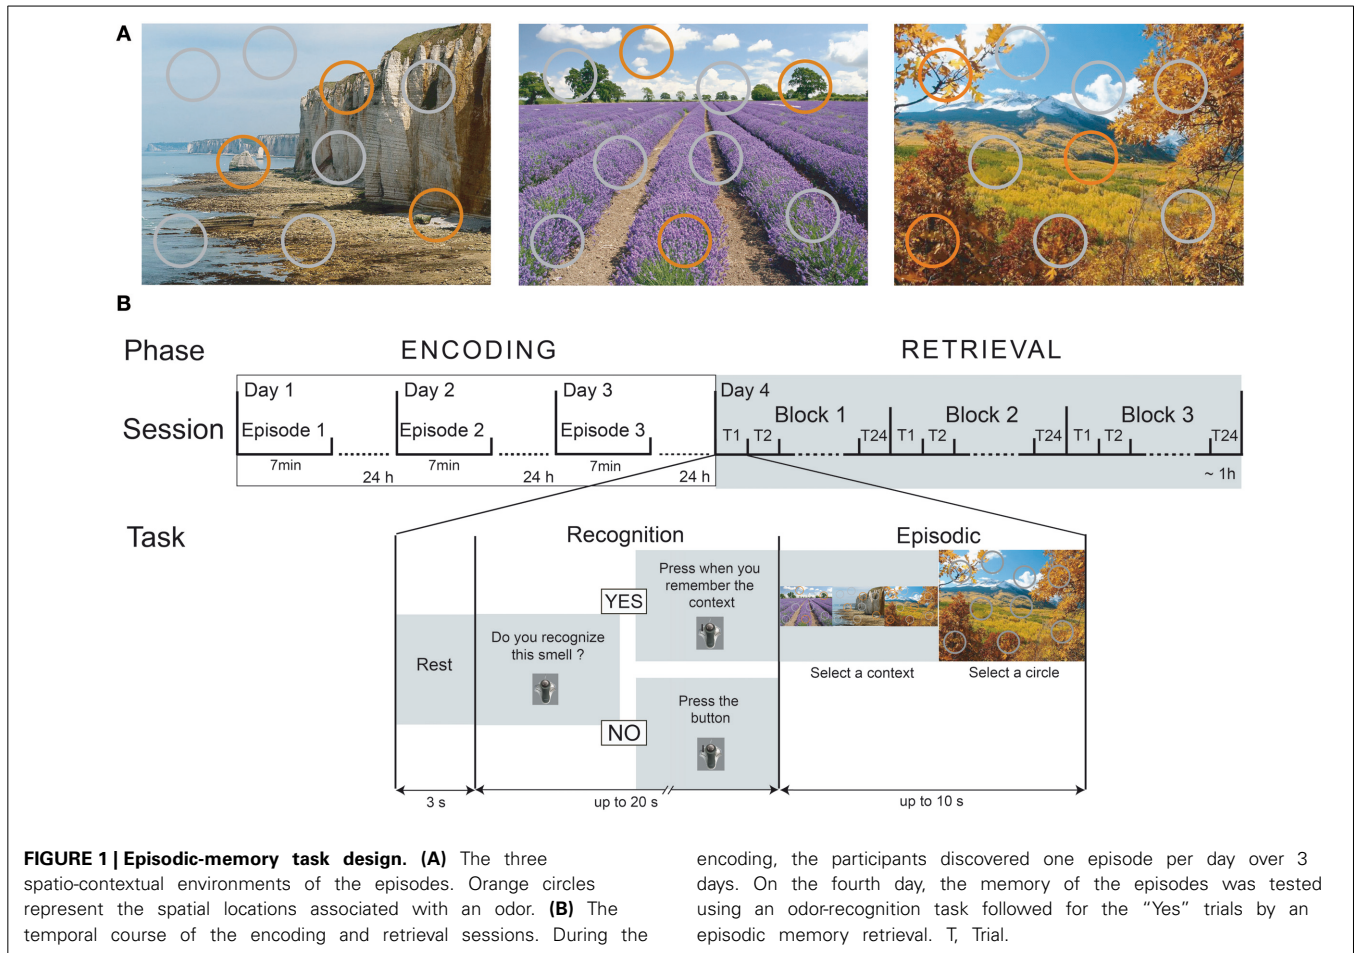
A

B

Phase ENCODING RETRIEVAL

Session

Day 1
Episode 1
7min
24 h

Day 2
Episode 2
7min
24 h

Day 3
Episode 3
7min
24 h

Day 4
Block 1
T1 T2 T24
Block 2
T1 T2 T24
Block 3
T1 T2 T24
~ 1h

Task

Recognition

Episodic

Rest

Do you recognize this smell ?

YES

Press when you remember the context

NO

Press the button

Select a context

Select a circle

3 s

up to 20 s

up to 10 s

**FIGURE 1 | Episodic-memory task design. (A)** The three spatio-contextual environments of the episodes. Orange circles represent the spatial locations associated with an odor. **(B)** The temporal course of the encoding and retrieval sessions. During the encoding, the participants discovered one episode per day over 3 days. On the fourth day, the memory of the episodes was tested using an odor-recognition task followed for the "Yes" trials by an episodic memory retrieval. T, Trial.